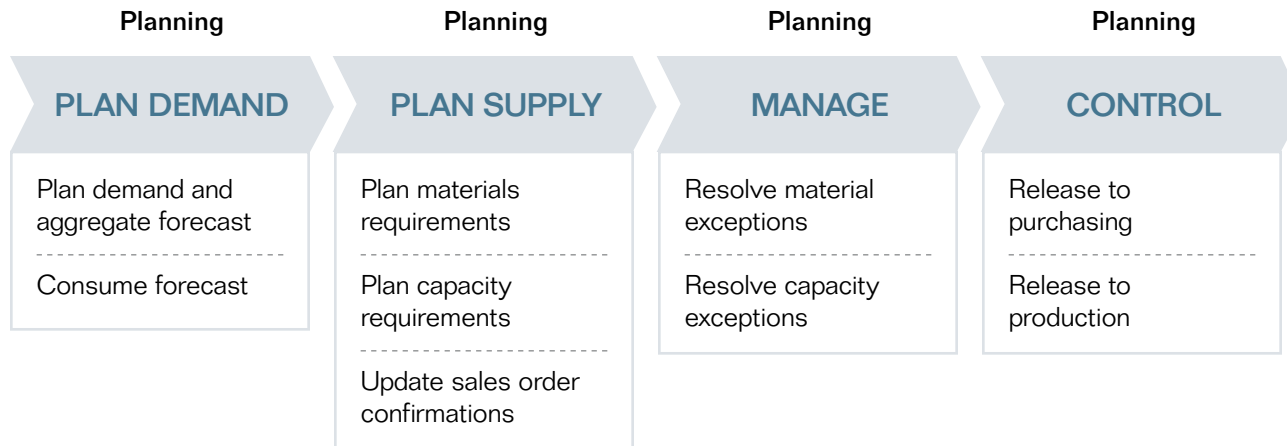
Planning

PLAN DEMAND

Plan demand and aggregate forecast

Consume forecast

Planning

PLAN SUPPLY

Plan materials requirements

Plan capacity requirements

Update sales order confirmations

Planning

MANAGE

Resolve material exceptions

Resolve capacity exceptions

Planning

CONTROL

Release to purchasing

Release to production